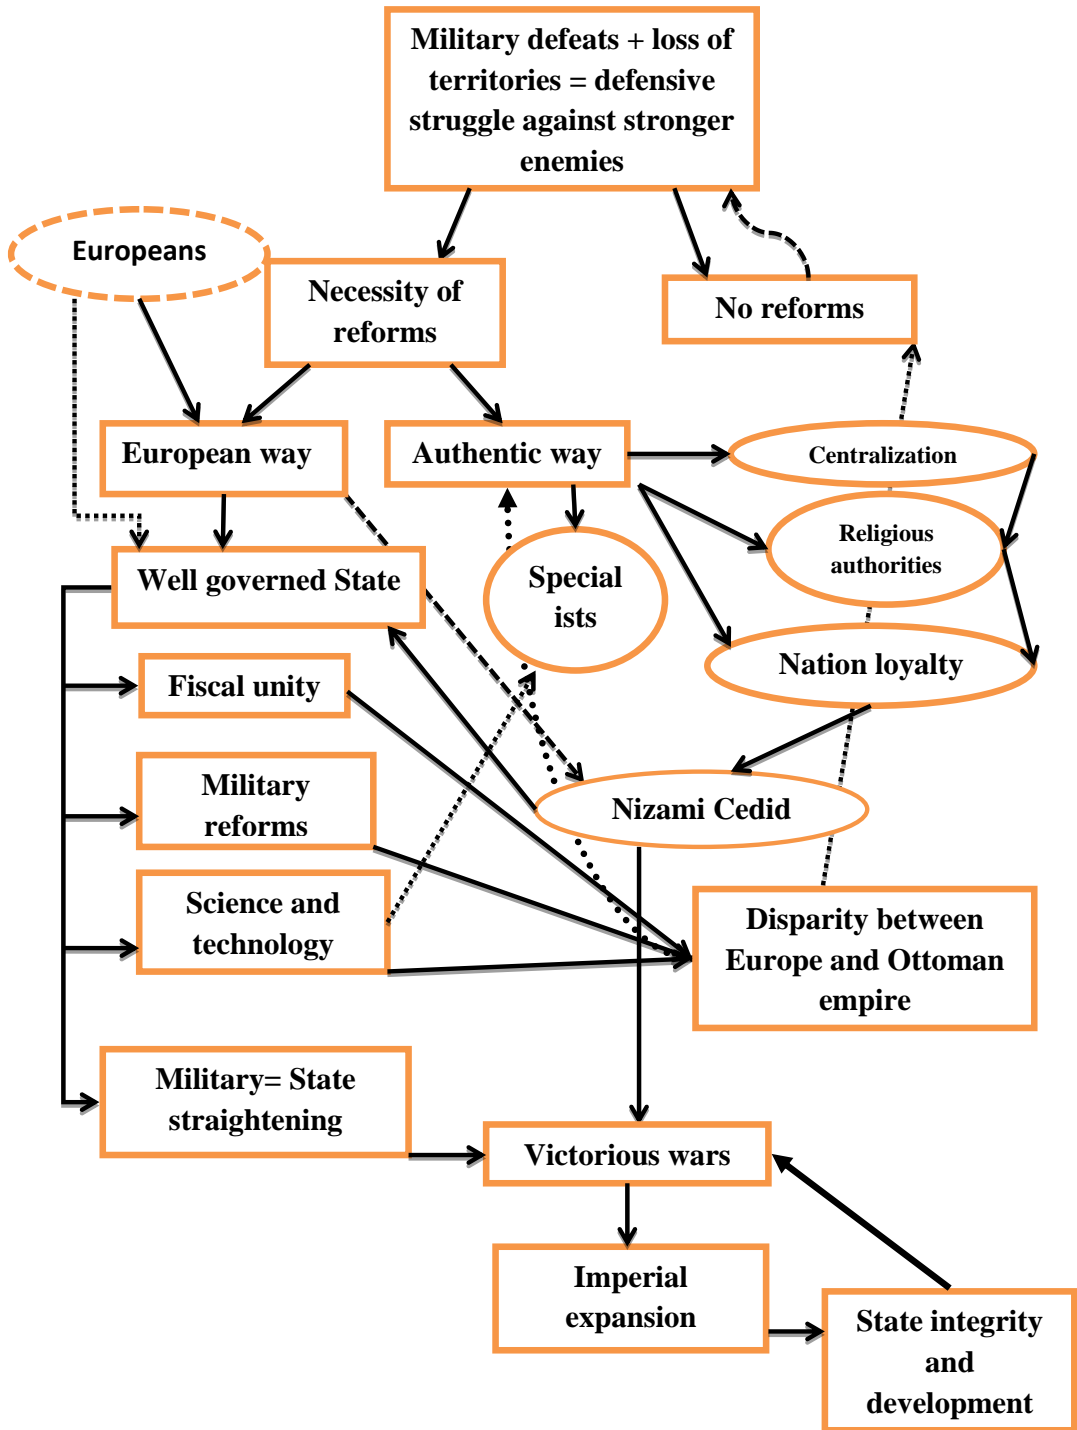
Military defeats + loss of territories = defensive struggle against stronger enemies

Europeans

Necessity of reforms

No reforms

European way

Authentic way

Centralization

Religious authorities

Well governed State

Special ists

Nation loyalty

Fiscal unity

Military reforms

Nizami Cedid

Science and technology

Disparity between Europe and Ottoman empire

Military= State straightening

Victorious wars

Imperial expansion

State integrity and development